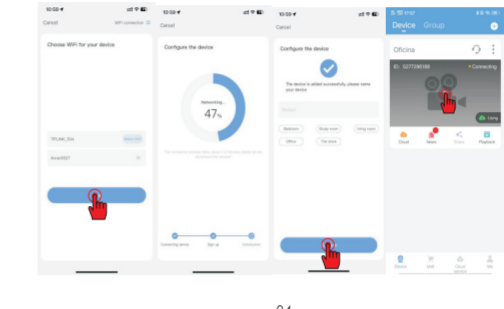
10:03
Cancel
WiFi connection
Choose WiFi for your device
TPLINK_324
Add one
tenda5927

10:03
Cancel
Configure the device
Networking...
47%
Connecting device
Sign up
Connection

10:03
Cancel
Configure the device
The device is added successfully, please name your device
Bedroom
Study room
Living room
Office
The store

Device Group
Oficina
ID: 5277296166
Connecting
Living
Cloud
News
Share
Playback
Device
Mall
Cloud
Me

24